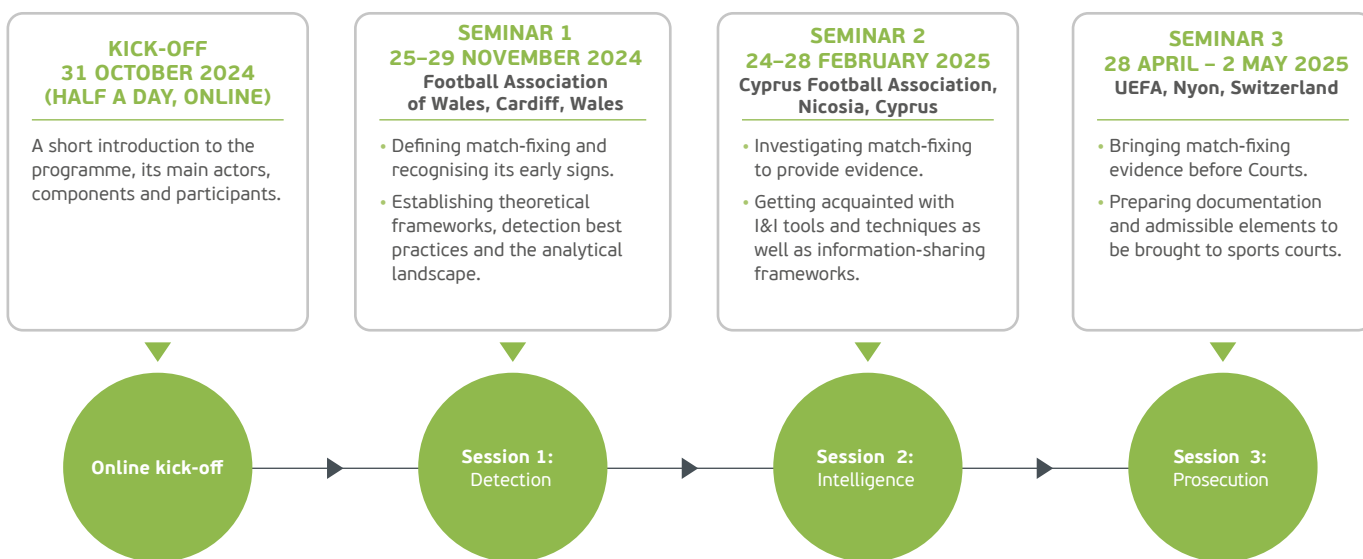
KICK-OFF
31 OCTOBER 2024
(HALF A DAY, ONLINE)

A short introduction to the programme, its main actors, components and participants.

SEMINAR 1
25–29 NOVEMBER 2024
Football Association of Wales, Cardiff, Wales

• Defining match-fixing and recognising its early signs.
• Establishing theoretical frameworks, detection best practices and the analytical landscape.

SEMINAR 2
24–28 FEBRUARY 2025
Cyprus Football Association, Nicosia, Cyprus

• Investigating match-fixing to provide evidence.
• Getting acquainted with I&I tools and techniques as well as information-sharing frameworks.

SEMINAR 3
28 APRIL – 2 MAY 2025
UEFA, Nyon, Switzerland

• Bringing match-fixing evidence before Courts.
• Preparing documentation and admissible elements to be brought to sports courts.

Online kick-off

Session 1: Detection

Session 2: Intelligence

Session 3: Prosecution